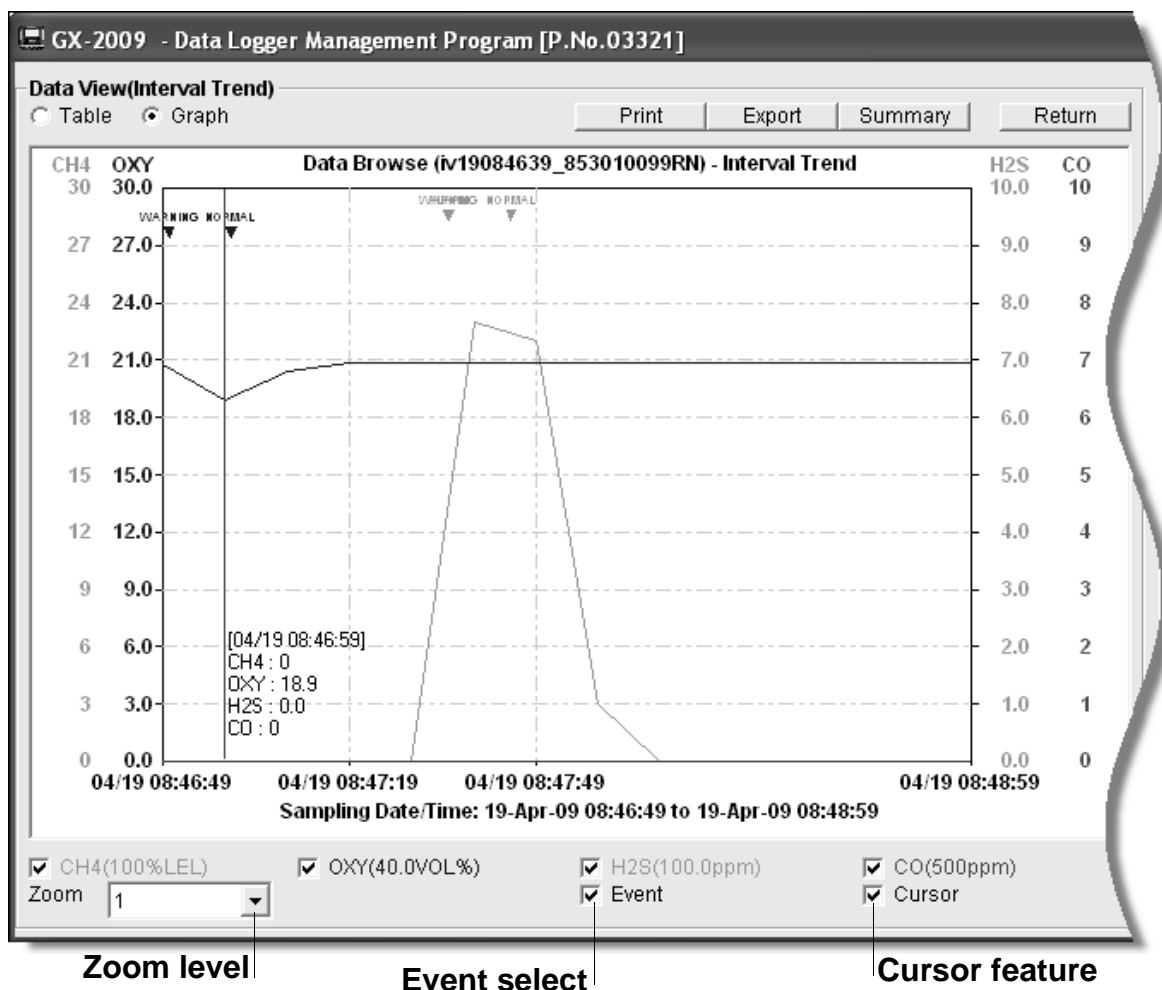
GX-2009 - Data Logger Management Program [P.No.03321]

Data View(Interval Trend)
Table Graph
Print Export Summary Return

CH4 OXY Data Browse (iv19084639_853010099RN) - Interval Trend H2S CO

30 30.0 10.0 10
WARNING NORMAL WARNING NORMAL
27 27.0 9.0 9
24 24.0 8.0 8
21 21.0 7.0 7
18 18.0 6.0 6
15 15.0 5.0 5
12 12.0 4.0 4
9 9.0 3.0 3
6 6.0 2.0 2
3 3.0 1.0 1
0 0.0 0.0 0

[04/19 08:46:59]
CH4 : 0
OXY : 18.9
H2S : 0.0
CO : 0

04/19 08:46:49 04/19 08:47:19 04/19 08:47:49 04/19 08:48:59
Sampling Date/Time: 19-Apr-09 08:46:49 to 19-Apr-09 08:48:59

CH4(100%LEL) OXY(40.0VOL%) H2S(100.0ppm) CO(500ppm)
Zoom 1 Event Cursor

Zoom level
Event select
Cursor feature